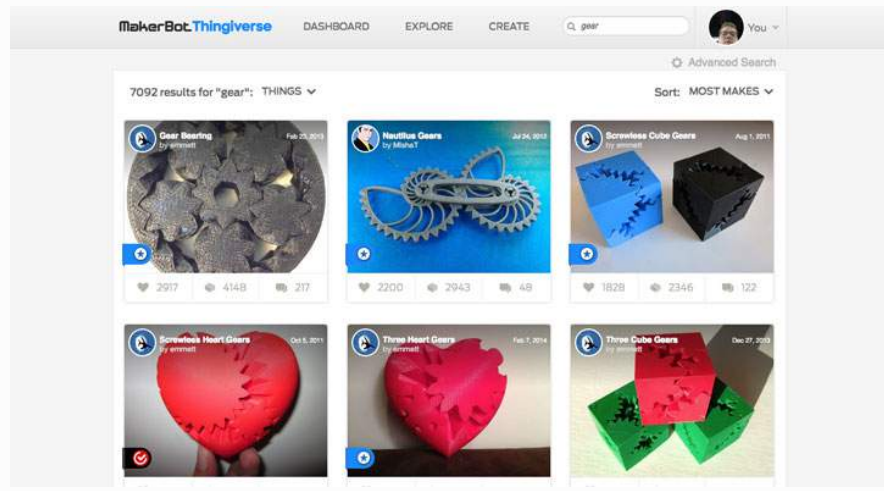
MakerBot Thingiverse DASHBOARD EXPLORE CREATE gear You

Advanced Search

7092 results for "gear": THINGS

Sort: MOST MAKES

Gear Bearing
by emmett
Feb 25, 2013
2917 4148 217

Nautilus Gears
by MisheT
Jul 24, 2013
2200 2943 48

Screwless Cube Gears
by emmett
Aug 1, 2011
1828 2346 122

Screwless Heart Gears
by emmett
Oct 5, 2011

Three Heart Gears
by emmett
Feb 7, 2014

Three Cube Gears
by emmett
Dec 27, 2013